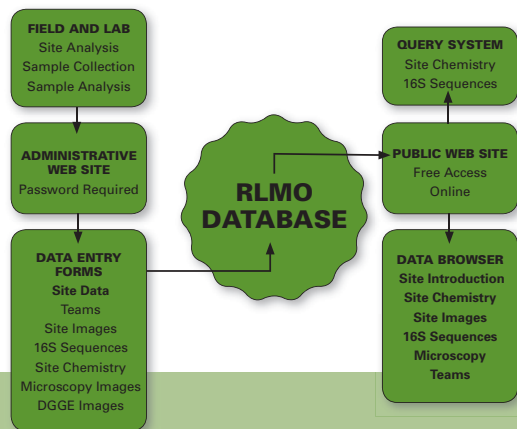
FIELD AND LAB
Site Analysis
Sample Collection
Sample Analysis

ADMINISTRATIVE WEB SITE
Password Required

DATA ENTRY FORMS
Site Data
Teams
Site Images
16S Sequences
Site Chemistry
Microscopy Images
DGGE Images

RLMO DATABASE

QUERY SYSTEM
Site Chemistry
16S Sequences

PUBLIC WEB SITE
Free Access
Online

DATA BROWSER
Site Introduction
Site Chemistry
Site Images
16S Sequences
Microscopy
Teams